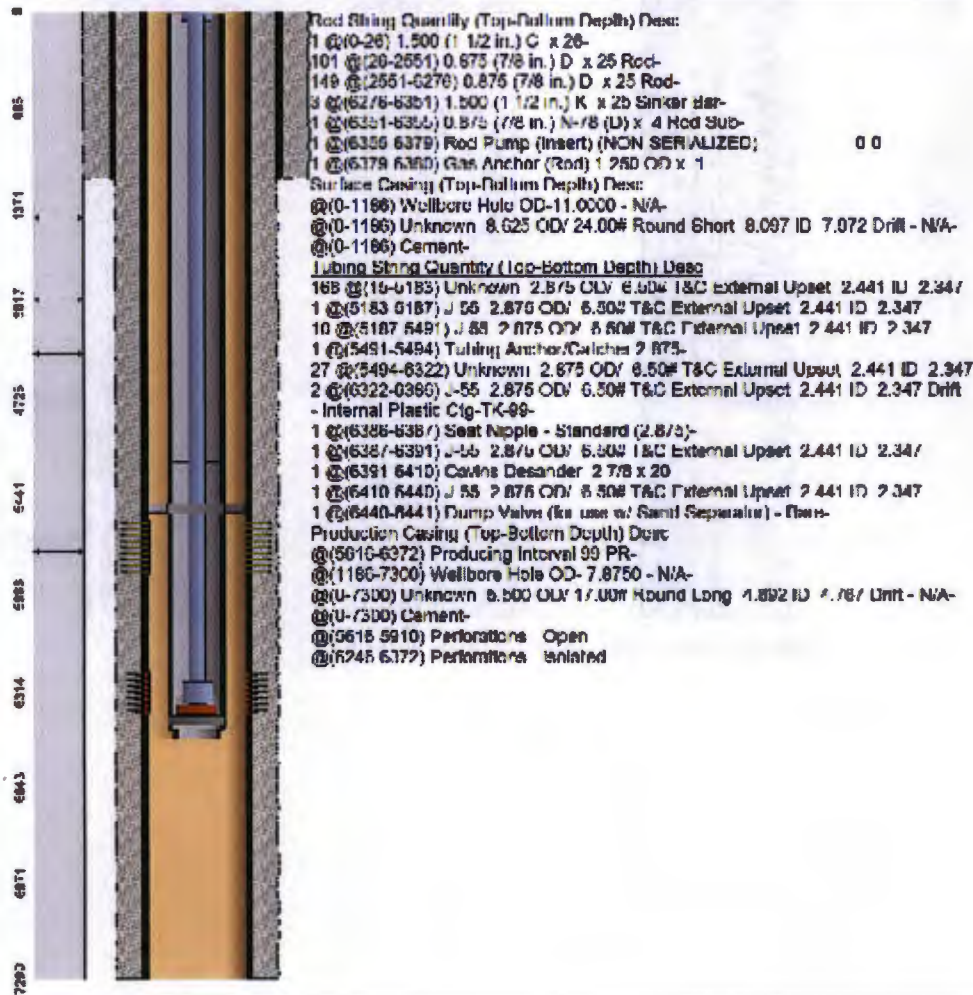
0
985
1371
3517
4725
5441
5988
6314
6843
6971
7293

Rod String Quantity (Top-Bottom Depth) Desc:
1 @(0-26) 1.500 (1 1/2 in.) C x 26-
101 @(26-2551) 0.875 (7/8 in.) D x 25 Rod-
149 @(2551-6276) 0.875 (7/8 in.) D x 25 Rod-
3 @(6276-6351) 1.500 (1 1/2 in.) K x 25 Sinker Bar-
1 @(6351-6355) 0.875 (7/8 in.) N-78 (D) x 4 Rod Sub-
1 @(6355 6379) Rod Pump (Insert) (NON SERIALIZED; 0 0
1 @(6379 6380) Gas Anchor (Rod) 1.250 OD x 1
Surface Casing (Top-Bottom Depth) Desc:
@(0-1196) Wellbore Hole OD-11.0000 - N/A-
@(0-1196) Unknown 8.625 OD/ 24.00# Round Short 8.097 ID 7.972 Drift - N/A-
@(0-1196) Cement-
Tubing String Quantity (Top-Bottom Depth) Desc
168 @(15-5183) Unknown 2.875 OD/ 6.50# T&C External Upset 2.441 ID 2.347
1 @(5183 5187) J 55 2.875 OD/ 6.50# T&C External Upset 2.441 ID 2.347
10 @(5187 5491) J 55 2.875 OD/ 6.50# T&C External Upset 2.441 ID 2.347
1 @(5491-5494) Tubing Anchor/Catcher 2.875-
27 @(5494-6322) Unknown 2.875 OD/ 6.50# T&C External Upset 2.441 ID 2.347
2 @(6322-6386) J-55 2.875 OD/ 6.50# T&C External Upset 2.441 ID 2.347 Drift - Internal Plastic Ctg-TK-99-
1 @(6386-6387) Seat Nipple - Standard (2.875)-
1 @(6387-6391) J-55 2.875 OD/ 6.50# T&C External Upset 2.441 ID 2.347
1 @(6391 6410) Cavins Desander 2 7/8 x 20
1 @(6410 6440) J 55 2.875 OD/ 6.50# T&C External Upset 2.441 ID 2.347
1 @(6440-6441) Dump Valve (for use w/ Sand Separator) - Bare-
Production Casing (Top-Bottom Depth) Desc
@(5616-6372) Producing Interval 99 PR-
@(1196-7300) Wellbore Hole OD- 7.8750 - N/A-
@(0-7300) Unknown 5.500 OD/ 17.00# Round Long 4.892 ID 4.767 Drift - N/A-
@(0-7300) Cement-
@(5616 5910) Perforations Open
@(6245 6372) Perforations Isolated